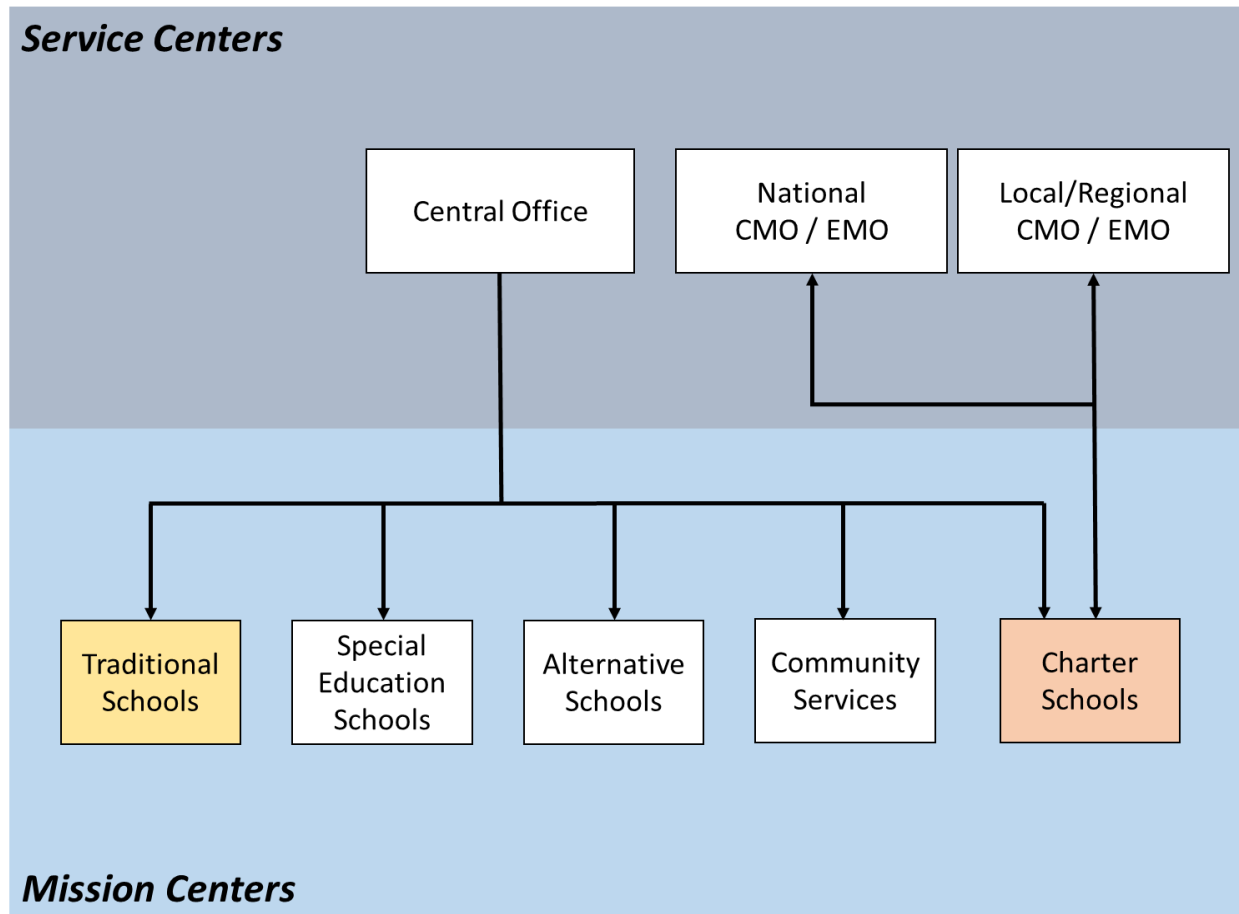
Service Centers

Central Office

National CMO / EMO

Local/Regional CMO / EMO

Traditional Schools

Special Education Schools

Alternative Schools

Community Services

Charter Schools

Mission Centers